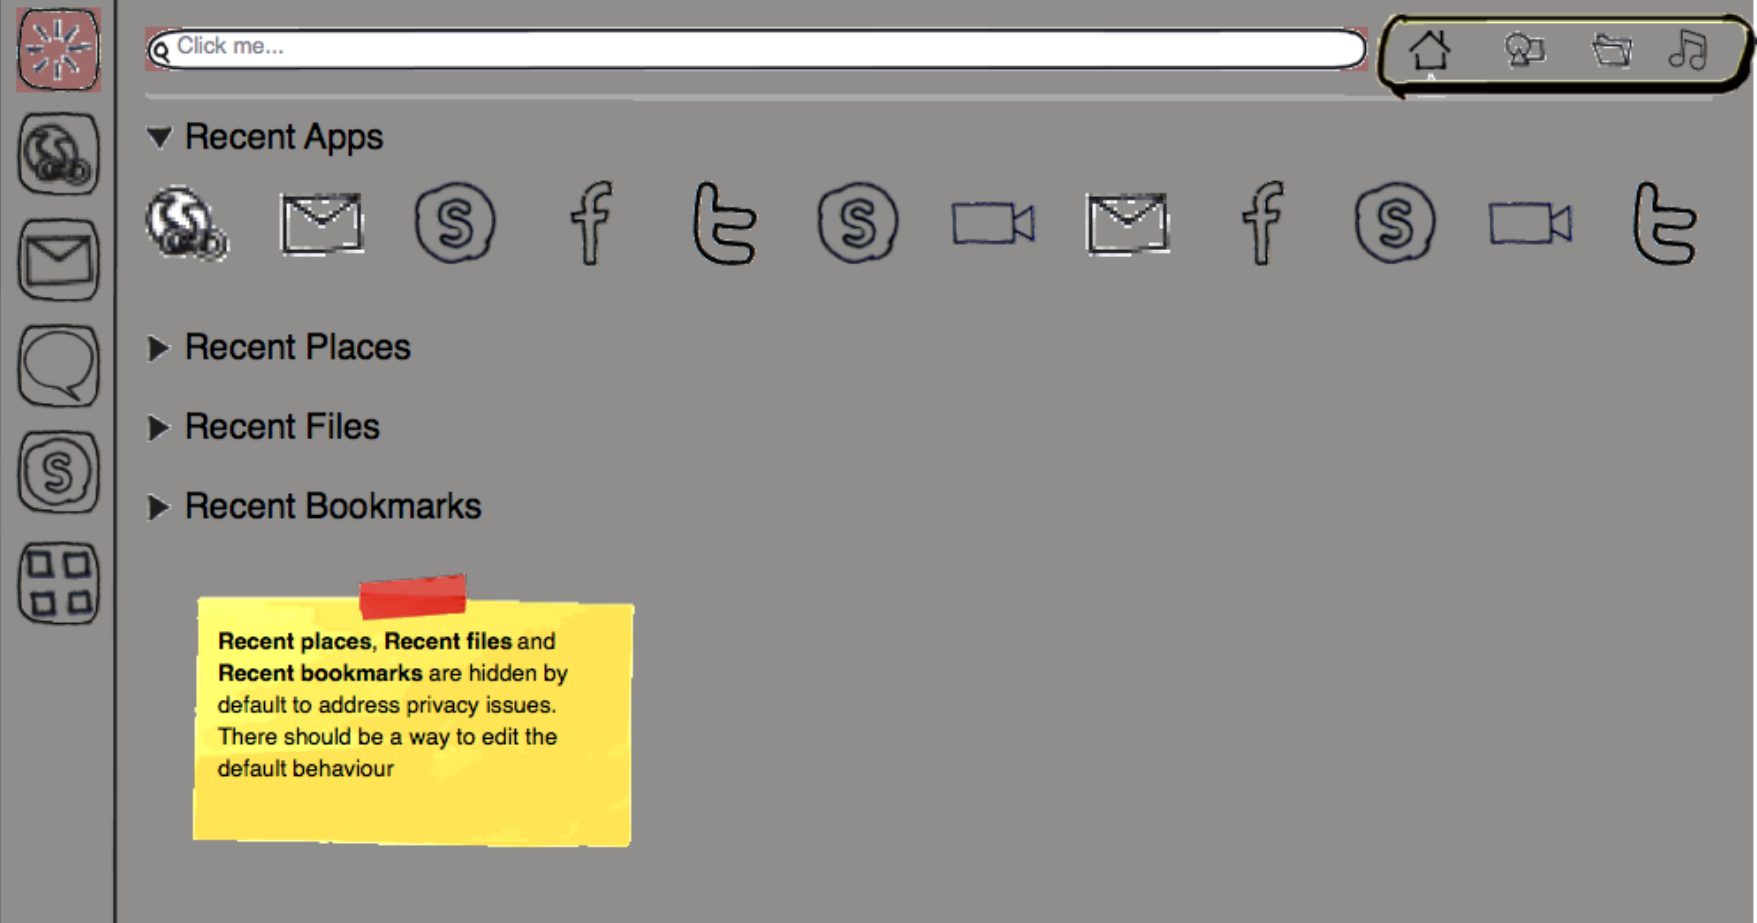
Click me...

Recent Apps

Recent Places

Recent Files

Recent Bookmarks

**Recent places**, **Recent files** and **Recent bookmarks** are hidden by default to address privacy issues. There should be a way to edit the default behaviour